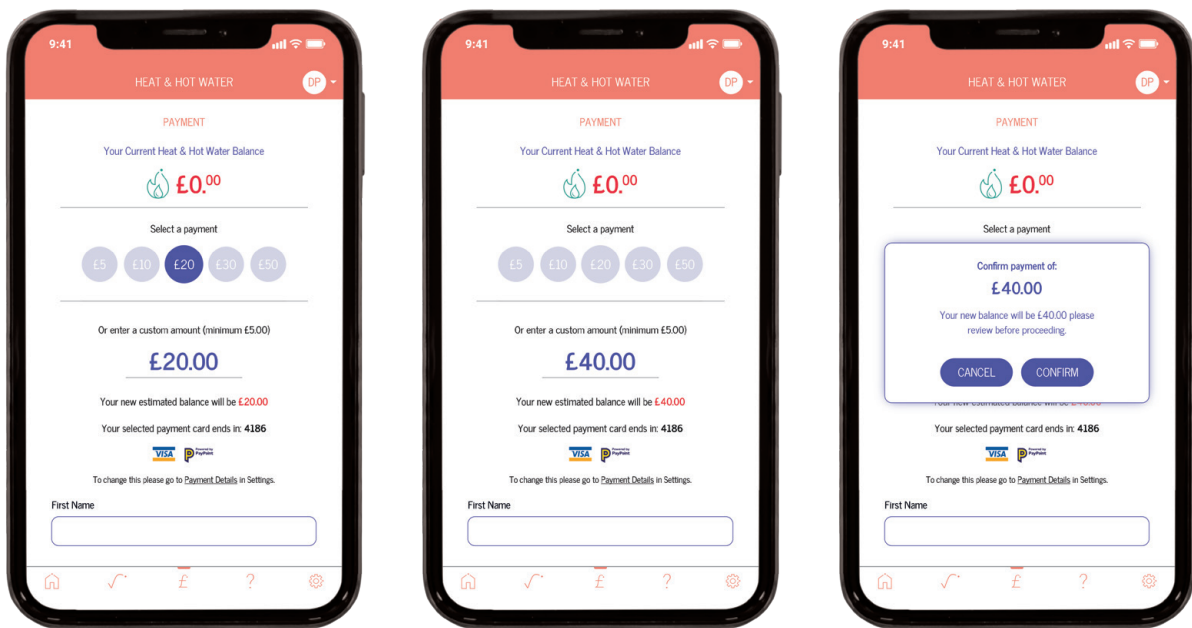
9:41

HEAT & HOT WATER

DP

PAYMENT

Your Current Heat & Hot Water Balance

£0.$^{00}$

Select a payment

£5 £10 £20 £30 £50

Or enter a custom amount (minimum £5.00)

£20.00

Your new estimated balance will be £20.00

Your selected payment card ends in: 4186

VISA Powered by PayPoint

To change this please go to Payment Details in Settings.

First Name

£ ?

9:41

HEAT & HOT WATER

DP

PAYMENT

Your Current Heat & Hot Water Balance

£0.$^{00}$

Select a payment

£5 £10 £20 £30 £50

Or enter a custom amount (minimum £5.00)

£40.00

Your new estimated balance will be £40.00

Your selected payment card ends in: 4186

VISA Powered by PayPoint

To change this please go to Payment Details in Settings.

First Name

£ ?

9:41

HEAT & HOT WATER

DP

PAYMENT

Your Current Heat & Hot Water Balance

£0.$^{00}$

Select a payment

Confirm payment of:

£40.00

Your new balance will be £40.00 please review before proceeding.

CANCEL CONFIRM

Your new estimated balance will be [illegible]

Your selected payment card ends in: 4186

VISA Powered by PayPoint

To change this please go to Payment Details in Settings.

First Name

£ ?